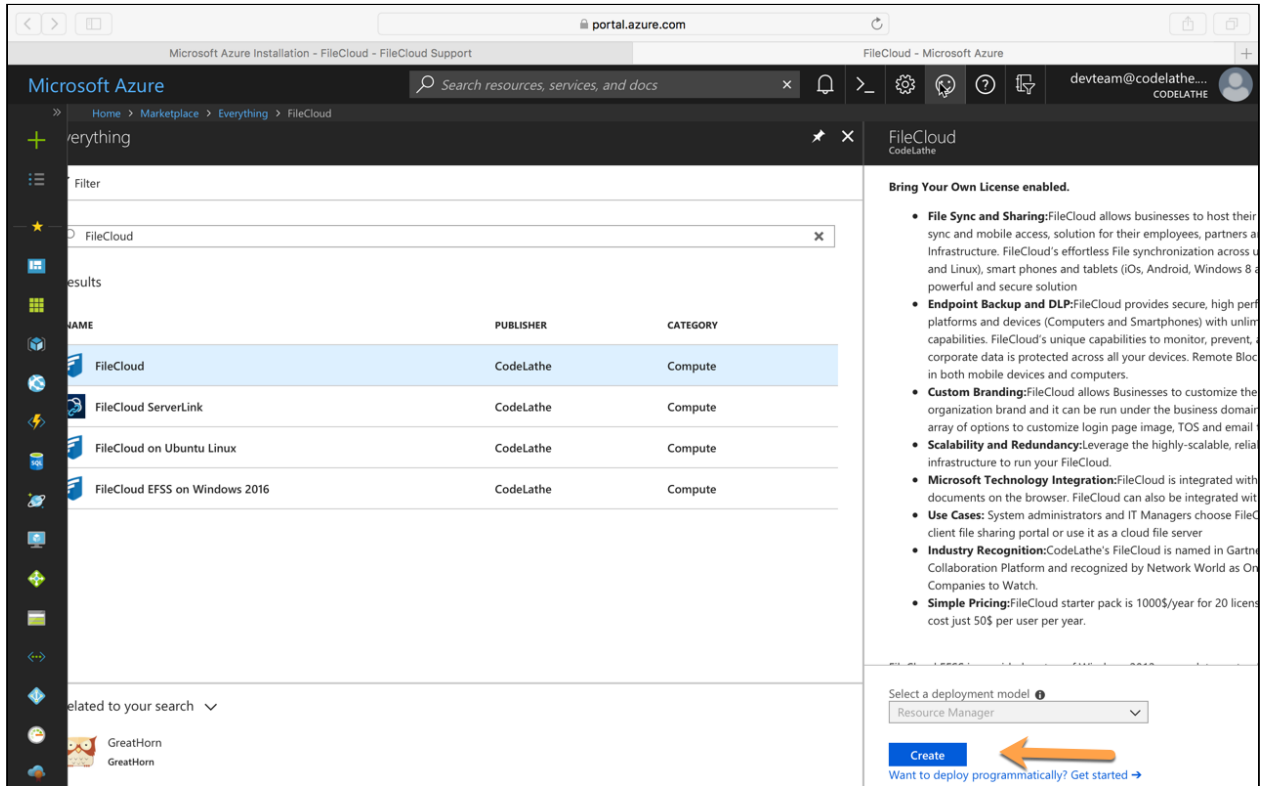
portal.azure.com

Microsoft Azure Installation - FileCloud - FileCloud Support

FileCloud - Microsoft Azure

Microsoft Azure

Search resources, services, and docs

devteam@codelathe....
CODELATHE

Home > Marketplace > Everything > FileCloud

verything

Filter

FileCloud

esults

NAME | PUBLISHER | CATEGORY
FileCloud | CodeLathe | Compute
FileCloud ServerLink | CodeLathe | Compute
FileCloud on Ubuntu Linux | CodeLathe | Compute
FileCloud EFSS on Windows 2016 | CodeLathe | Compute

elated to your search

GreatHorn
GreatHorn

FileCloud
CodeLathe

Bring Your Own License enabled.

- File Sync and Sharing:FileCloud allows businesses to host their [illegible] sync and mobile access, solution for their employees, partners a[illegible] Infrastructure. FileCloud's effortless File synchronization across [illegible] and Linux), smart phones and tablets (iOs, Android, Windows 8 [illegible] powerful and secure solution
- Endpoint Backup and DLP:FileCloud provides secure, high perf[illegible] platforms and devices (Computers and Smartphones) with unlim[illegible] capabilities. FileCloud's unique capabilities to monitor, prevent, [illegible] corporate data is protected across all your devices. Remote Bloc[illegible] in both mobile devices and computers.
- Custom Branding:FileCloud allows Businesses to customize the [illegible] organization brand and it can be run under the business domai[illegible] array of options to customize login page image, TOS and email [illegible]
- Scalability and Redundancy:Leverage the highly-scalable, relia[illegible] infrastructure to run your FileCloud.
- Microsoft Technology Integration:FileCloud is integrated with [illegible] documents on the browser. FileCloud can also be integrated wit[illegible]
- Use Cases: System administrators and IT Managers choose FileC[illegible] client file sharing portal or use it as a cloud file server
- Industry Recognition:CodeLathe's FileCloud is named in Gartne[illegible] Collaboration Platform and recognized by Network World as On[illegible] Companies to Watch.
- Simple Pricing:FileCloud starter pack is 1000$/year for 20 licens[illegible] cost just 50$ per user per year.

Select a deployment model
Resource Manager

Create
Want to deploy programmatically? Get started →